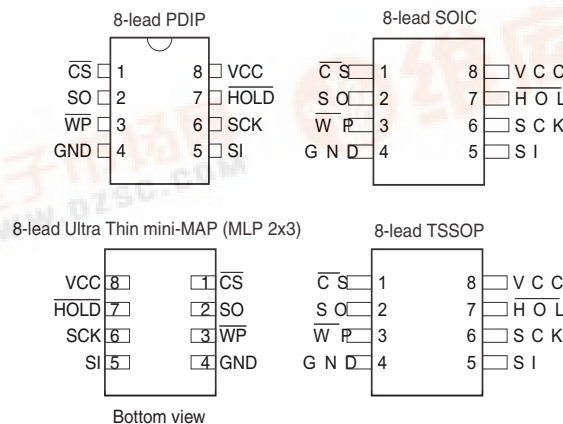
8-lead PDIP

$\overline{CS}$ 1
SO 2
$\overline{WP}$ 3
GND 4

8 VCC
7 $\overline{HOLD}$
6 SCK
5 SI

8-lead SOIC

$\overline{CS}$ 1
SO 2
$\overline{WP}$ 3
GND 4

8 VCC
7 $\overline{HOL}$
6 SCK
5 SI

WWW.DZSC.COM

8-lead Ultra Thin mini-MAP (MLP 2x3)

VCC 8
$\overline{HOLD}$ 7
SCK 6
SI 5

1 $\overline{CS}$
2 SO
3 $\overline{WP}$
4 GND

Bottom view

8-lead TSSOP

$\overline{CS}$ 1
SO 2
$\overline{WP}$ 3
GND 4

8 VCC
7 $\overline{HOL}$
6 SCK
5 SI